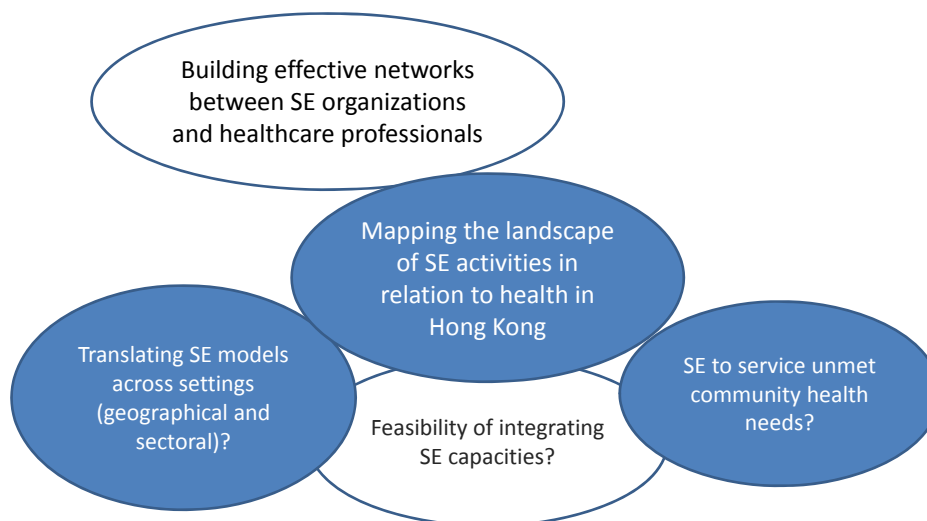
Building effective networks between SE organizations and healthcare professionals

Mapping the landscape of SE activities in relation to health in Hong Kong

Translating SE models across settings (geographical and sectoral)?

Feasibility of integrating SE capacities?

SE to service unmet community health needs?